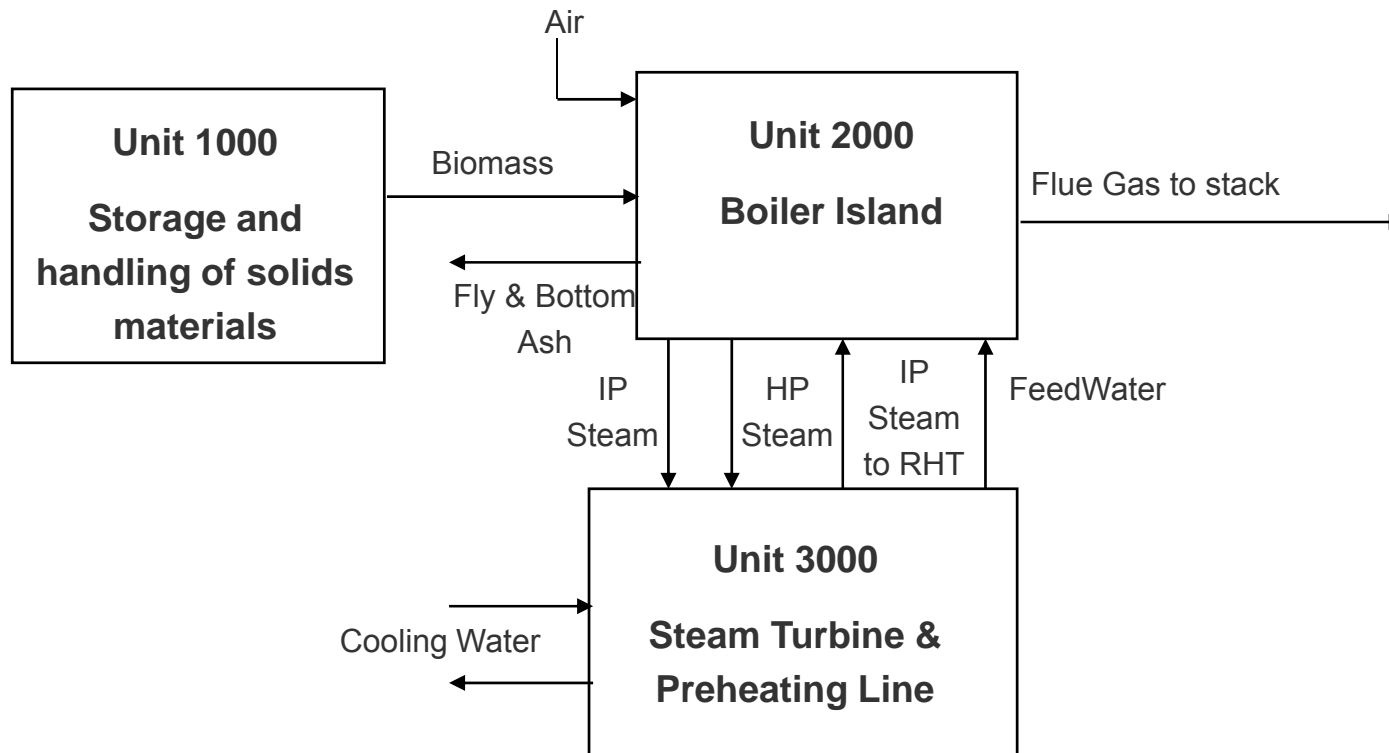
Air

Unit 1000

Storage and handling of solids materials

Biomass

Unit 2000

Boiler Island

Flue Gas to stack

Fly & Bottom Ash

IP Steam

HP Steam

IP Steam to RHT

FeedWater

Unit 3000

Steam Turbine & Preheating Line

Cooling Water